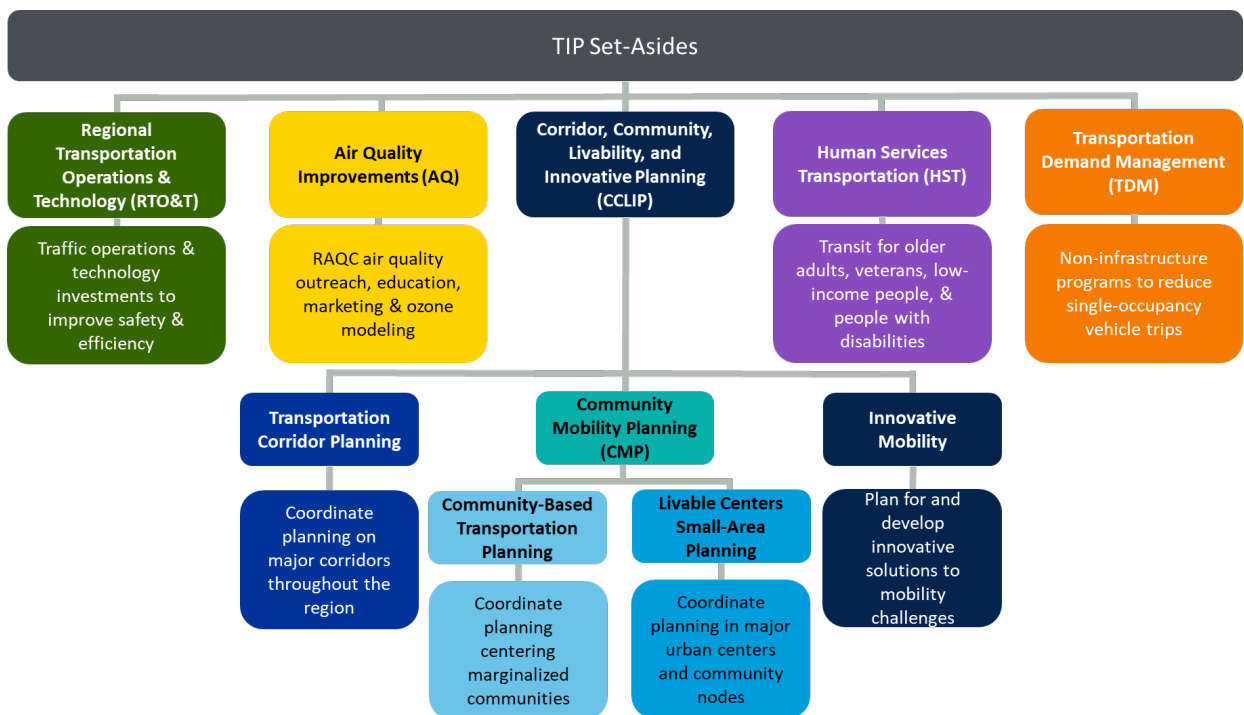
TIP Set-Asides

Regional Transportation Operations & Technology (RTO&T)

Traffic operations & technology investments to improve safety & efficiency

Air Quality Improvements (AQ)

RAQC air quality outreach, education, marketing & ozone modeling

Corridor, Community, Livability, and Innovative Planning (CCLIP)

Human Services Transportation (HST)

Transit for older adults, veterans, low-income people, & people with disabilities

Transportation Demand Management (TDM)

Non-infrastructure programs to reduce single-occupancy vehicle trips

Transportation Corridor Planning

Coordinate planning on major corridors throughout the region

Community Mobility Planning (CMP)

Community-Based Transportation Planning

Coordinate planning centering marginalized communities

Livable Centers Small-Area Planning

Coordinate planning in major urban centers and community nodes

Innovative Mobility

Plan for and develop innovative solutions to mobility challenges